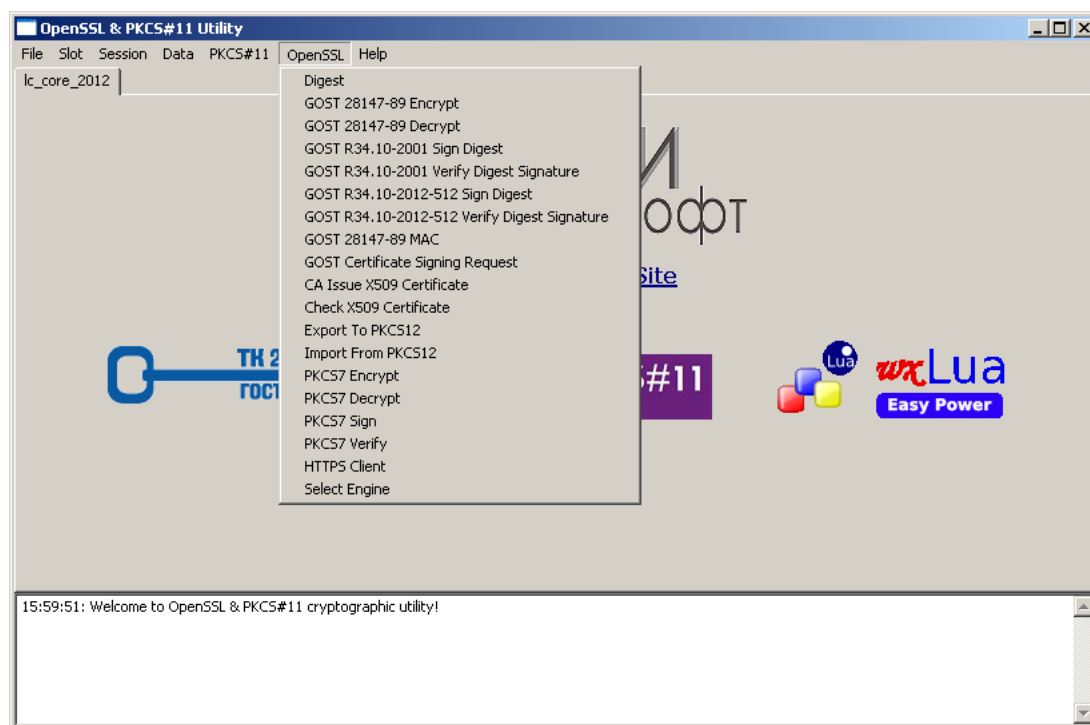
OpenSSL & PKCS#11 Utility

File Slot Session Data PKCS#11 OpenSSL Help

lc_core_2012

Digest
GOST 28147-89 Encrypt
GOST 28147-89 Decrypt
GOST R34.10-2001 Sign Digest
GOST R34.10-2001 Verify Digest Signature
GOST R34.10-2012-512 Sign Digest
GOST R34.10-2012-512 Verify Digest Signature
GOST 28147-89 MAC
GOST Certificate Signing Request
CA Issue X509 Certificate
Check X509 Certificate
Export To PKCS12
Import From PKCS12
PKCS7 Encrypt
PKCS7 Decrypt
PKCS7 Sign
PKCS7 Verify
HTTPS Client
Select Engine

И
офт
Site

ТК 2
ГОСТ

S#11

Lua
wxLua
Easy Power

15:59:51: Welcome to OpenSSL & PKCS#11 cryptographic utility!